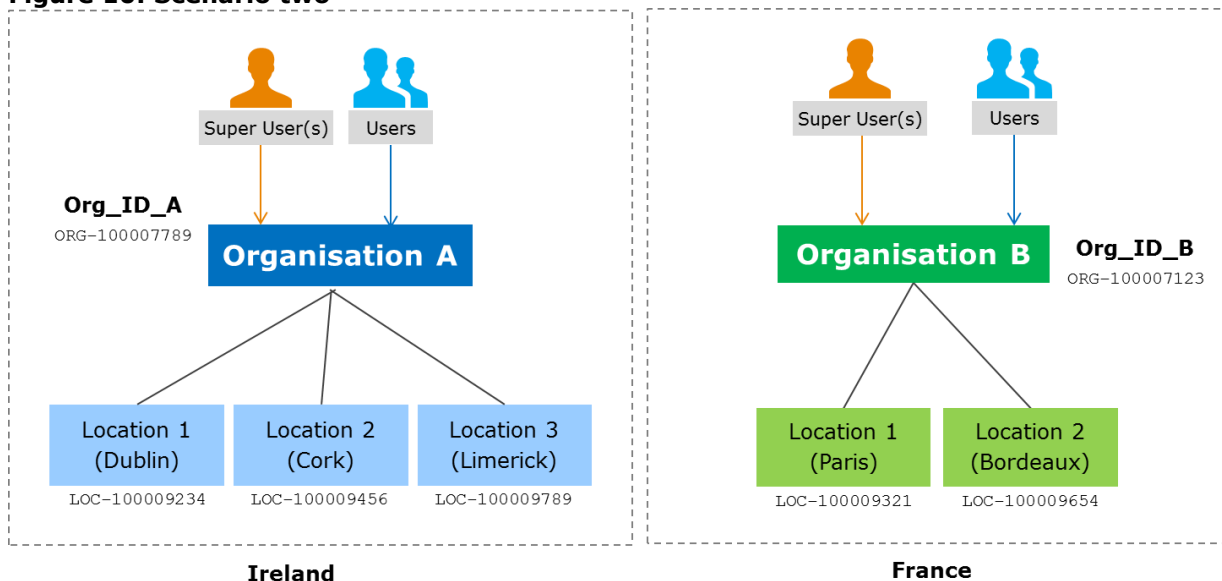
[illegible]

Super User(s)
Users
Org_ID_A
ORG-100007789
Organisation A
Location 1 (Dublin)
LOC-100009234
Location 2 (Cork)
LOC-100009456
Location 3 (Limerick)
LOC-100009789
Ireland

Super User(s)
Users
Organisation B
Org_ID_B
ORG-100007123
Location 1 (Paris)
LOC-100009321
Location 2 (Bordeaux)
LOC-100009654
France